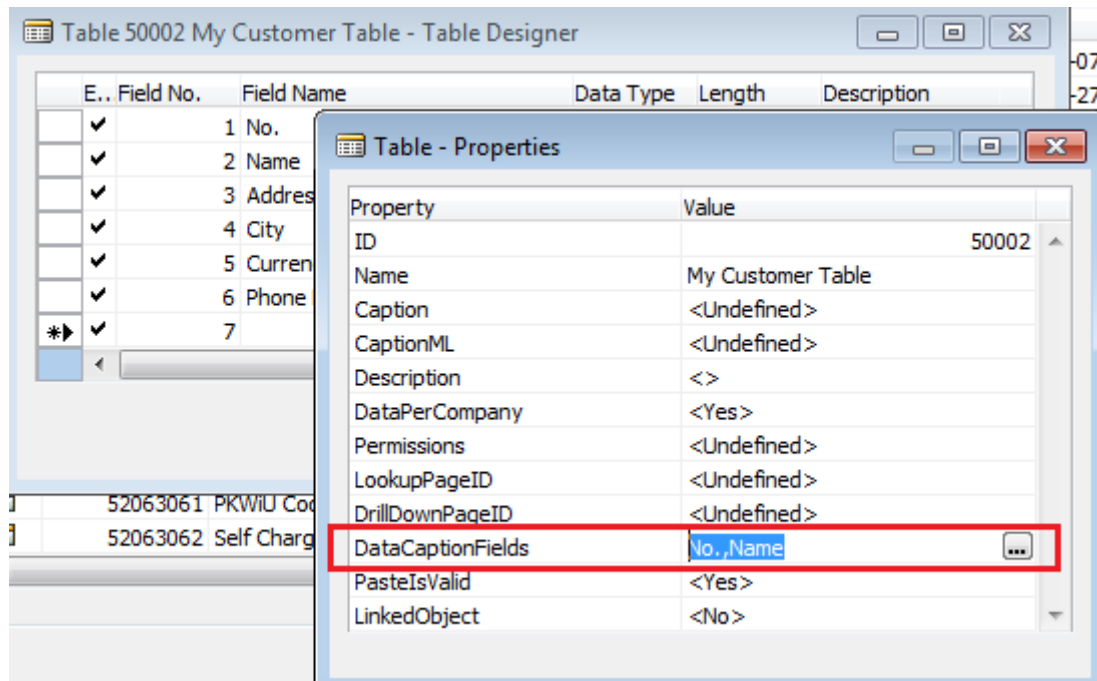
Table 50002 My Customer Table - Table Designer

| E.. | Field No. | Field Name | Data Type | Length | Description |
|---|---|---|---|---|---|
| ✔ | 1 | No. | | | |
| ✔ | 2 | Name | | | |
| ✔ | 3 | Addres | | | |
| ✔ | 4 | City | | | |
| ✔ | 5 | Curren | | | |
| ✔ | 6 | Phone | | | |
| ✔ | 7 | | | | |

-07
-27

52063061 PKWiU Co
52063062 Self Charg

Table - Properties

| Property | Value |
|---|---|
| ID | 50002 |
| Name | My Customer Table |
| Caption | <Undefined> |
| CaptionML | <Undefined> |
| Description | <> |
| DataPerCompany | <Yes> |
| Permissions | <Undefined> |
| LookupPageID | <Undefined> |
| DrillDownPageID | <Undefined> |
| DataCaptionFields | No.,Name ... |
| PasteIsValid | <Yes> |
| LinkedObject | <No> |